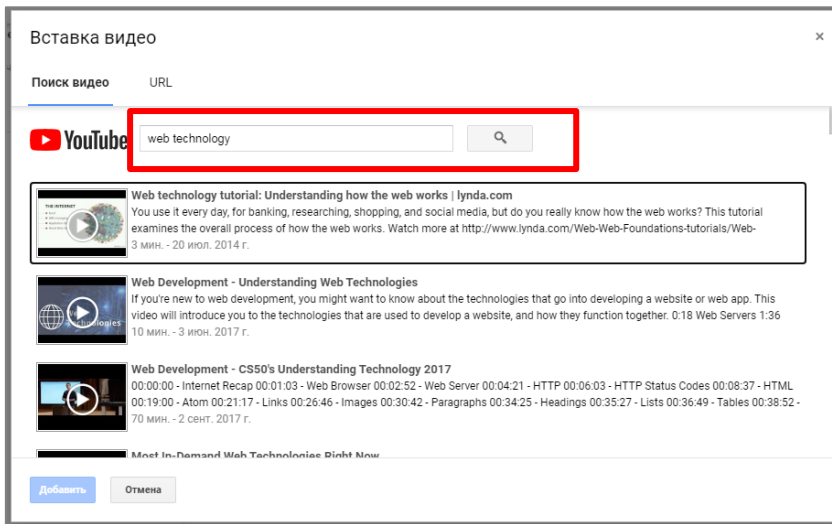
Вставка видео

×

Поиск видео URL

YouTube

web technology

Web technology tutorial: Understanding how the web works | lynda.com
You use it every day, for banking, researching, shopping, and social media, but do you really know how the web works? This tutorial examines the overall process of how the web works. Watch more at http://www.lynda.com/Web-Web-Foundations-tutorials/Web-
3 мин. - 20 июл. 2014 г.

THE INTERNET

Web Development - Understanding Web Technologies
If you're new to web development, you might want to know about the technologies that go into developing a website or web app. This video will introduce you to the technologies that are used to develop a website, and how they function together. 0:18 Web Servers 1:36
10 мин. - 3 июн. 2017 г.

Web Development - CS50's Understanding Technology 2017
00:00:00 - Internet Recap 00:01:03 - Web Browser 00:02:52 - Web Server 00:04:21 - HTTP 00:06:03 - HTTP Status Codes 00:08:37 - HTML 00:19:00 - Atom 00:21:17 - Links 00:26:46 - Images 00:30:42 - Paragraphs 00:34:25 - Headings 00:35:27 - Lists 00:36:49 - Tables 00:38:52 -
70 мин. - 2 сент. 2017 г.

Most In-Demand Web Technologies Right Now

Добавить Отмена